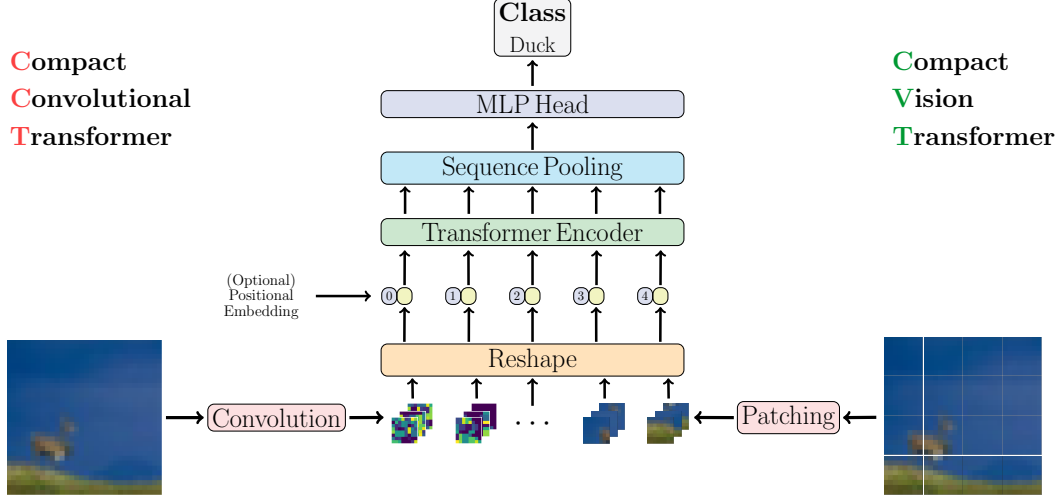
Compact
Convolutional
Transformer

Class
Duck

MLP Head

Sequence Pooling

Transformer Encoder

(Optional)
Positional
Embedding

0 1 2 3 4

Reshape

Convolution

. . .

Patching

Compact
Vision
Transformer